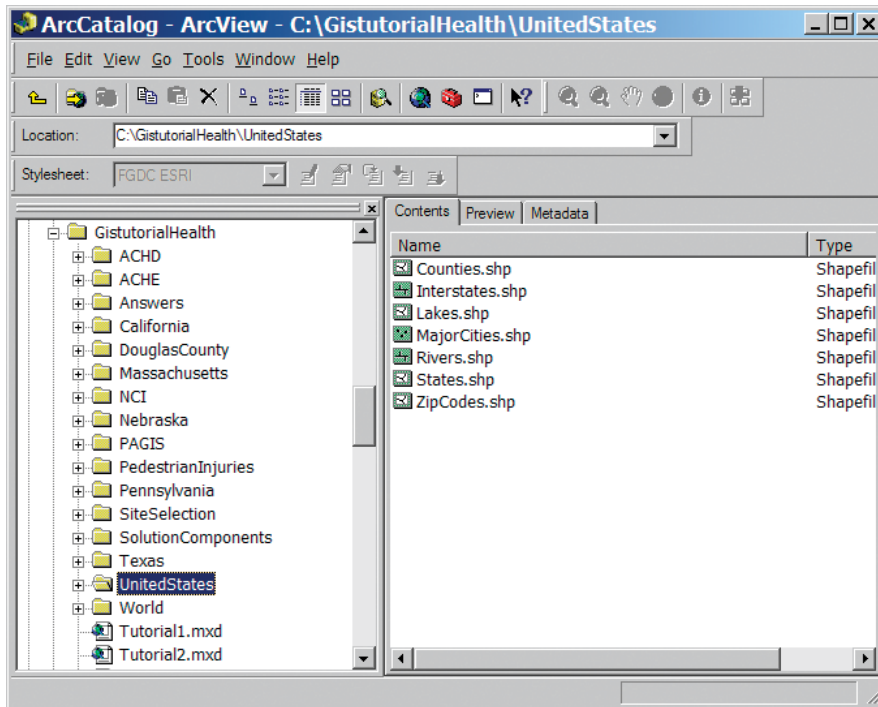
ArcCatalog - ArcView - C:\GistutorialHealth\UnitedStates

File Edit View Go Tools Window Help

Location: C:\GistutorialHealth\UnitedStates

Stylesheet: FGDC ESRI

GistutorialHealth
ACHD
ACHE
Answers
California
DouglasCounty
Massachusetts
NCI
Nebraska
PAGIS
PedestrianInjuries
Pennsylvania
SiteSelection
SolutionComponents
Texas
UnitedStates
World
Tutorial1.mxd
Tutorial2.mxd

Contents | Preview | Metadata

| Name | Type |
|---|---|
| Counties.shp | Shapefil |
| Interstates.shp | Shapefil |
| Lakes.shp | Shapefil |
| MajorCities.shp | Shapefil |
| Rivers.shp | Shapefil |
| States.shp | Shapefil |
| ZipCodes.shp | Shapefil |